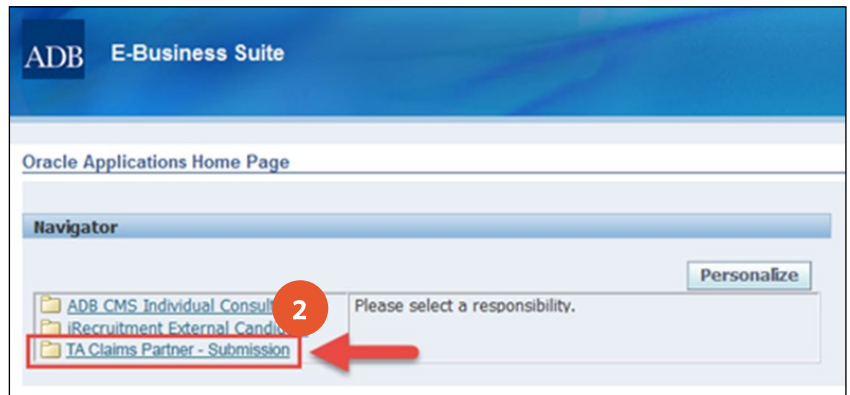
ADB E-Business Suite

Oracle Applications Home Page

Navigator

Personalize

ADB CMS Individual Consult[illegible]

iRecruitment External Candi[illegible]

TA Claims Partner - Submission

2

Please select a responsibility.